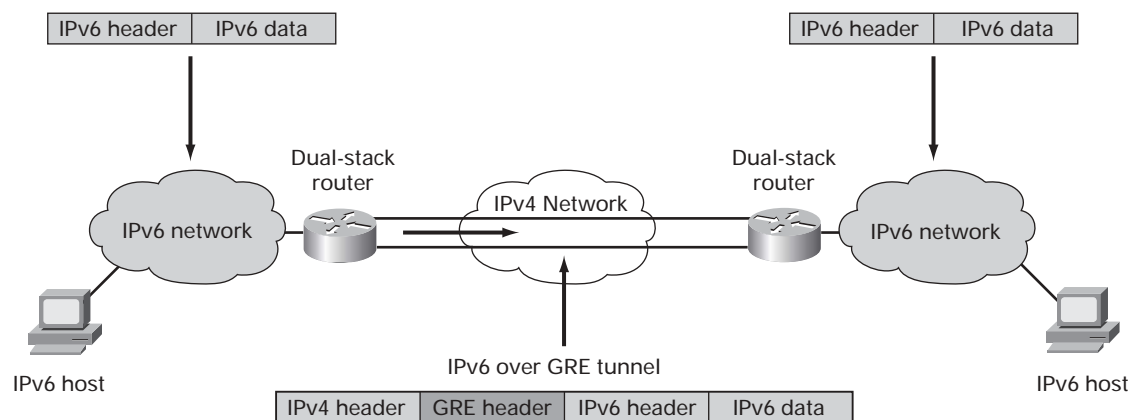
| IPv6 header | IPv6 data |
|---|---|

| IPv6 header | IPv6 data |
|---|---|

Dual-stack router

Dual-stack router

IPv6 network

IPv4 Network

IPv6 network

IPv6 host

IPv6 over GRE tunnel

IPv6 host

| IPv4 header | GRE header | IPv6 header | IPv6 data |
|---|---|---|---|